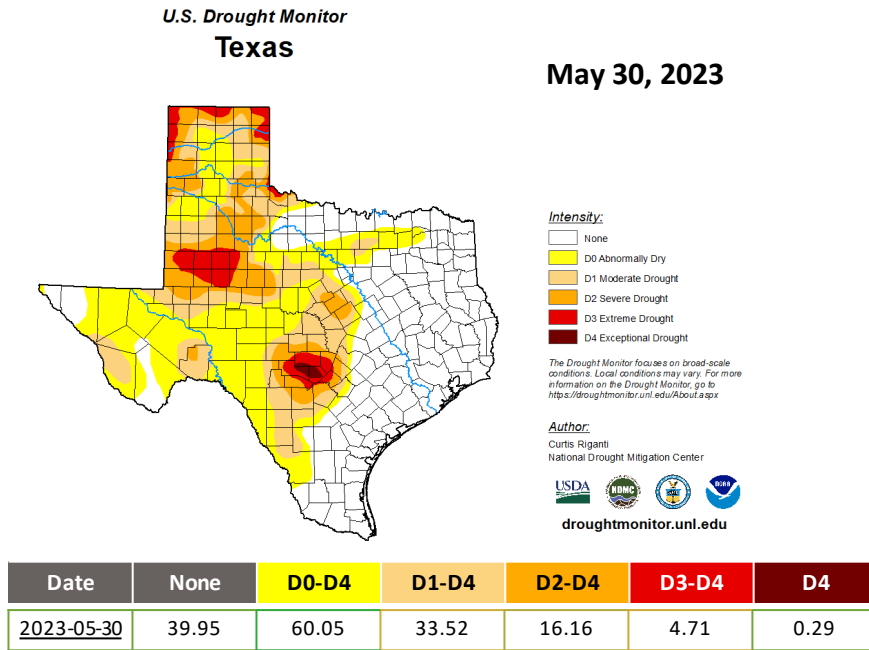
U.S. Drought Monitor
Texas

May 30, 2023

Intensity:
None
D0 Abnormally Dry
D1 Moderate Drought
D2 Severe Drought
D3 Extreme Drought
D4 Exceptional Drought

The Drought Monitor focuses on broad-scale conditions. Local conditions may vary. For more information on the Drought Monitor, go to https://droughtmonitor.unl.edu/About.aspx

Author:
Curtis Riganti
National Drought Mitigation Center

USDA NDMC NOAA

droughtmonitor.unl.edu

| Date | None | D0-D4 | D1-D4 | D2-D4 | D3-D4 | D4 |
|---|---|---|---|---|---|---|
| 2023-05-30 | 39.95 | 60.05 | 33.52 | 16.16 | 4.71 | 0.29 |